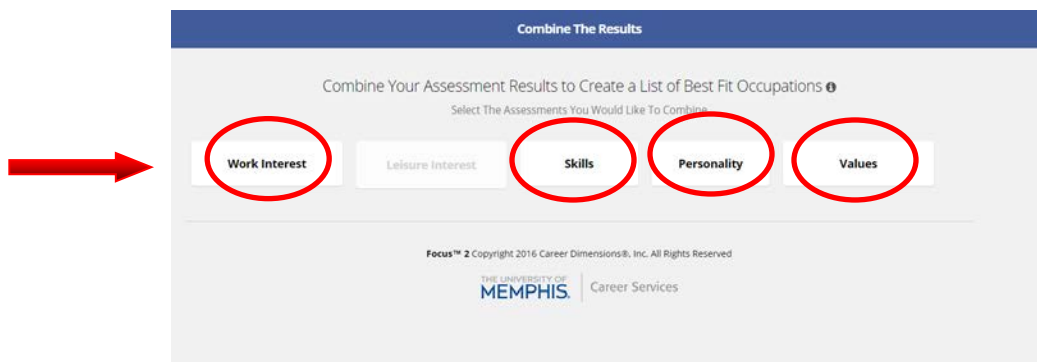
Combine The Results

Combine Your Assessment Results to Create a List of Best Fit Occupations

Select The Assessments You Would Like To Combine

Work Interest

Leisure Interest

Skills

Personality

Values

Focus™ 2 Copyright 2016 Career Dimensions®, Inc. All Rights Reserved

THE UNIVERSITY OF MEMPHIS. | Career Services